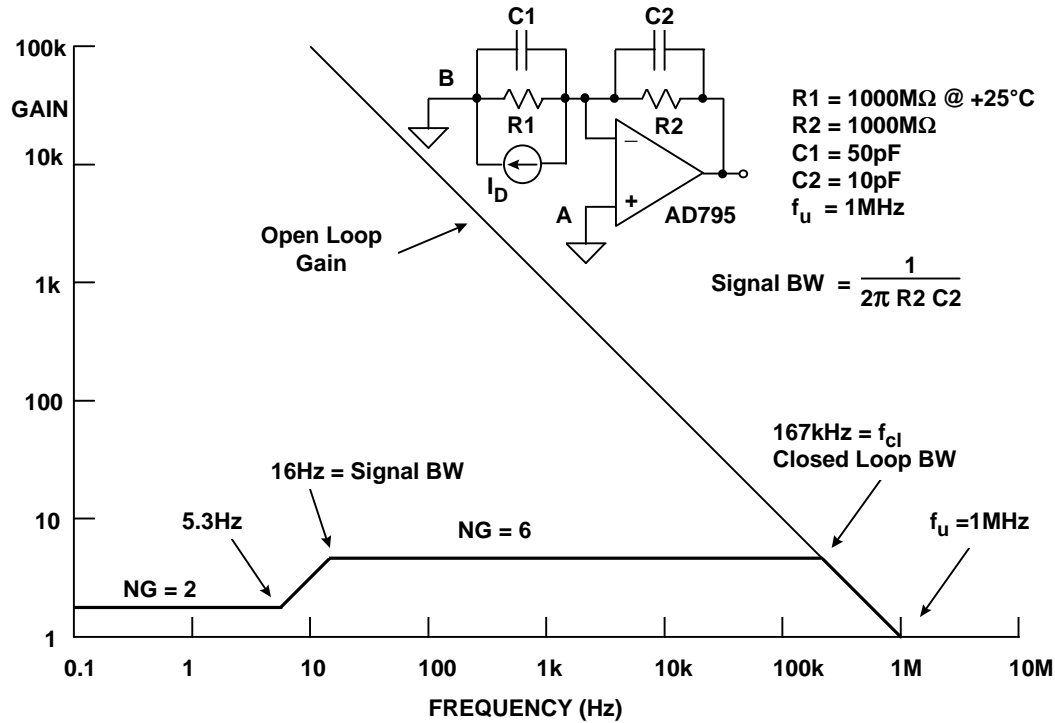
100k

GAIN

10k

1k

100

10

1

C1

C2

B

R1

R2

$I_D$

A

AD795

–

+

R1 = 1000MΩ @ +25°C
R2 = 1000MΩ
C1 = 50pF
C2 = 10pF
$f_u$ = 1MHz

Signal BW = $\frac{1}{2\pi \text{ R2 C2}}$

Open Loop Gain

167kHz = $f_{cl}$
Closed Loop BW

16Hz = Signal BW

5.3Hz

NG = 6

NG = 2

$f_u$ =1MHz

0.1 1 10 100 1k 10k 100k 1M 10M

FREQUENCY (Hz)